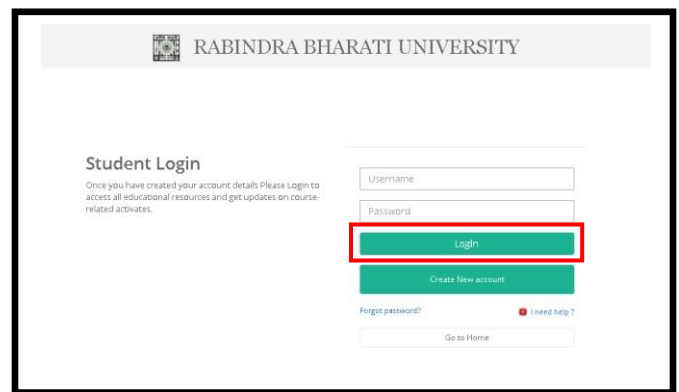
RABINDRA BHARATI UNIVERSITY

Student Login

Once you have created your account details Please Login to access all educational resources and get updates on course-related activates.

Username

Password

Login

Create New account

Forgot password?

I need help ?

Go to Home